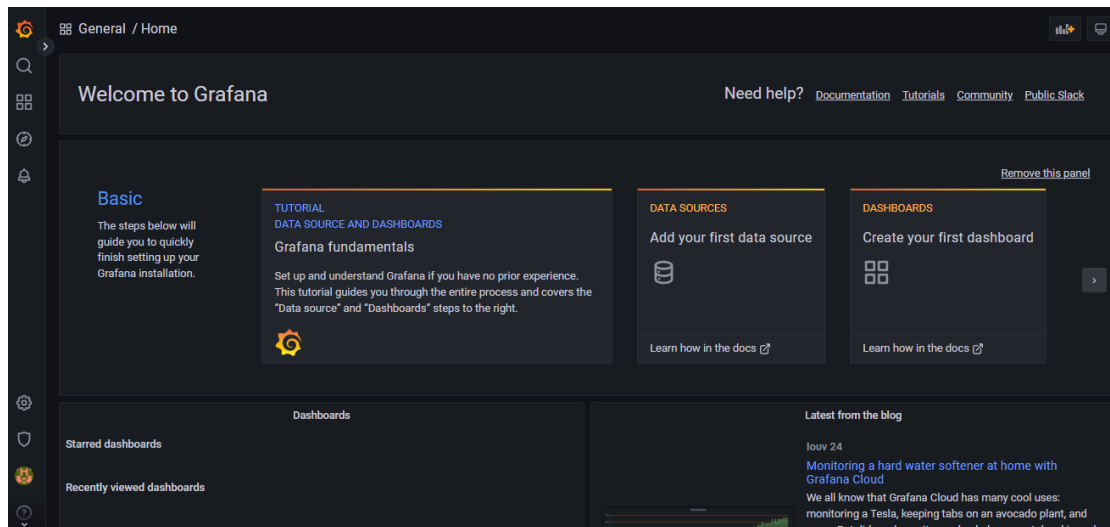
General / Home

Welcome to Grafana

Need help? Documentation Tutorials Community Public Slack

Remove this panel

Basic

The steps below will guide you to quickly finish setting up your Grafana installation.

TUTORIAL
DATA SOURCE AND DASHBOARDS
Grafana fundamentals

Set up and understand Grafana if you have no prior experience. This tutorial guides you through the entire process and covers the "Data source" and "Dashboards" steps to the right.

DATA SOURCES
Add your first data source

Learn how in the docs

DASHBOARDS
Create your first dashboard

Learn how in the docs

Dashboards

Starred dashboards

Recently viewed dashboards

Latest from the blog

Iouv 24

Monitoring a hard water softener at home with Grafana Cloud

We all know that Grafana Cloud has many cool uses: monitoring a Tesla, keeping tabs on an avocado plant, and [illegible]